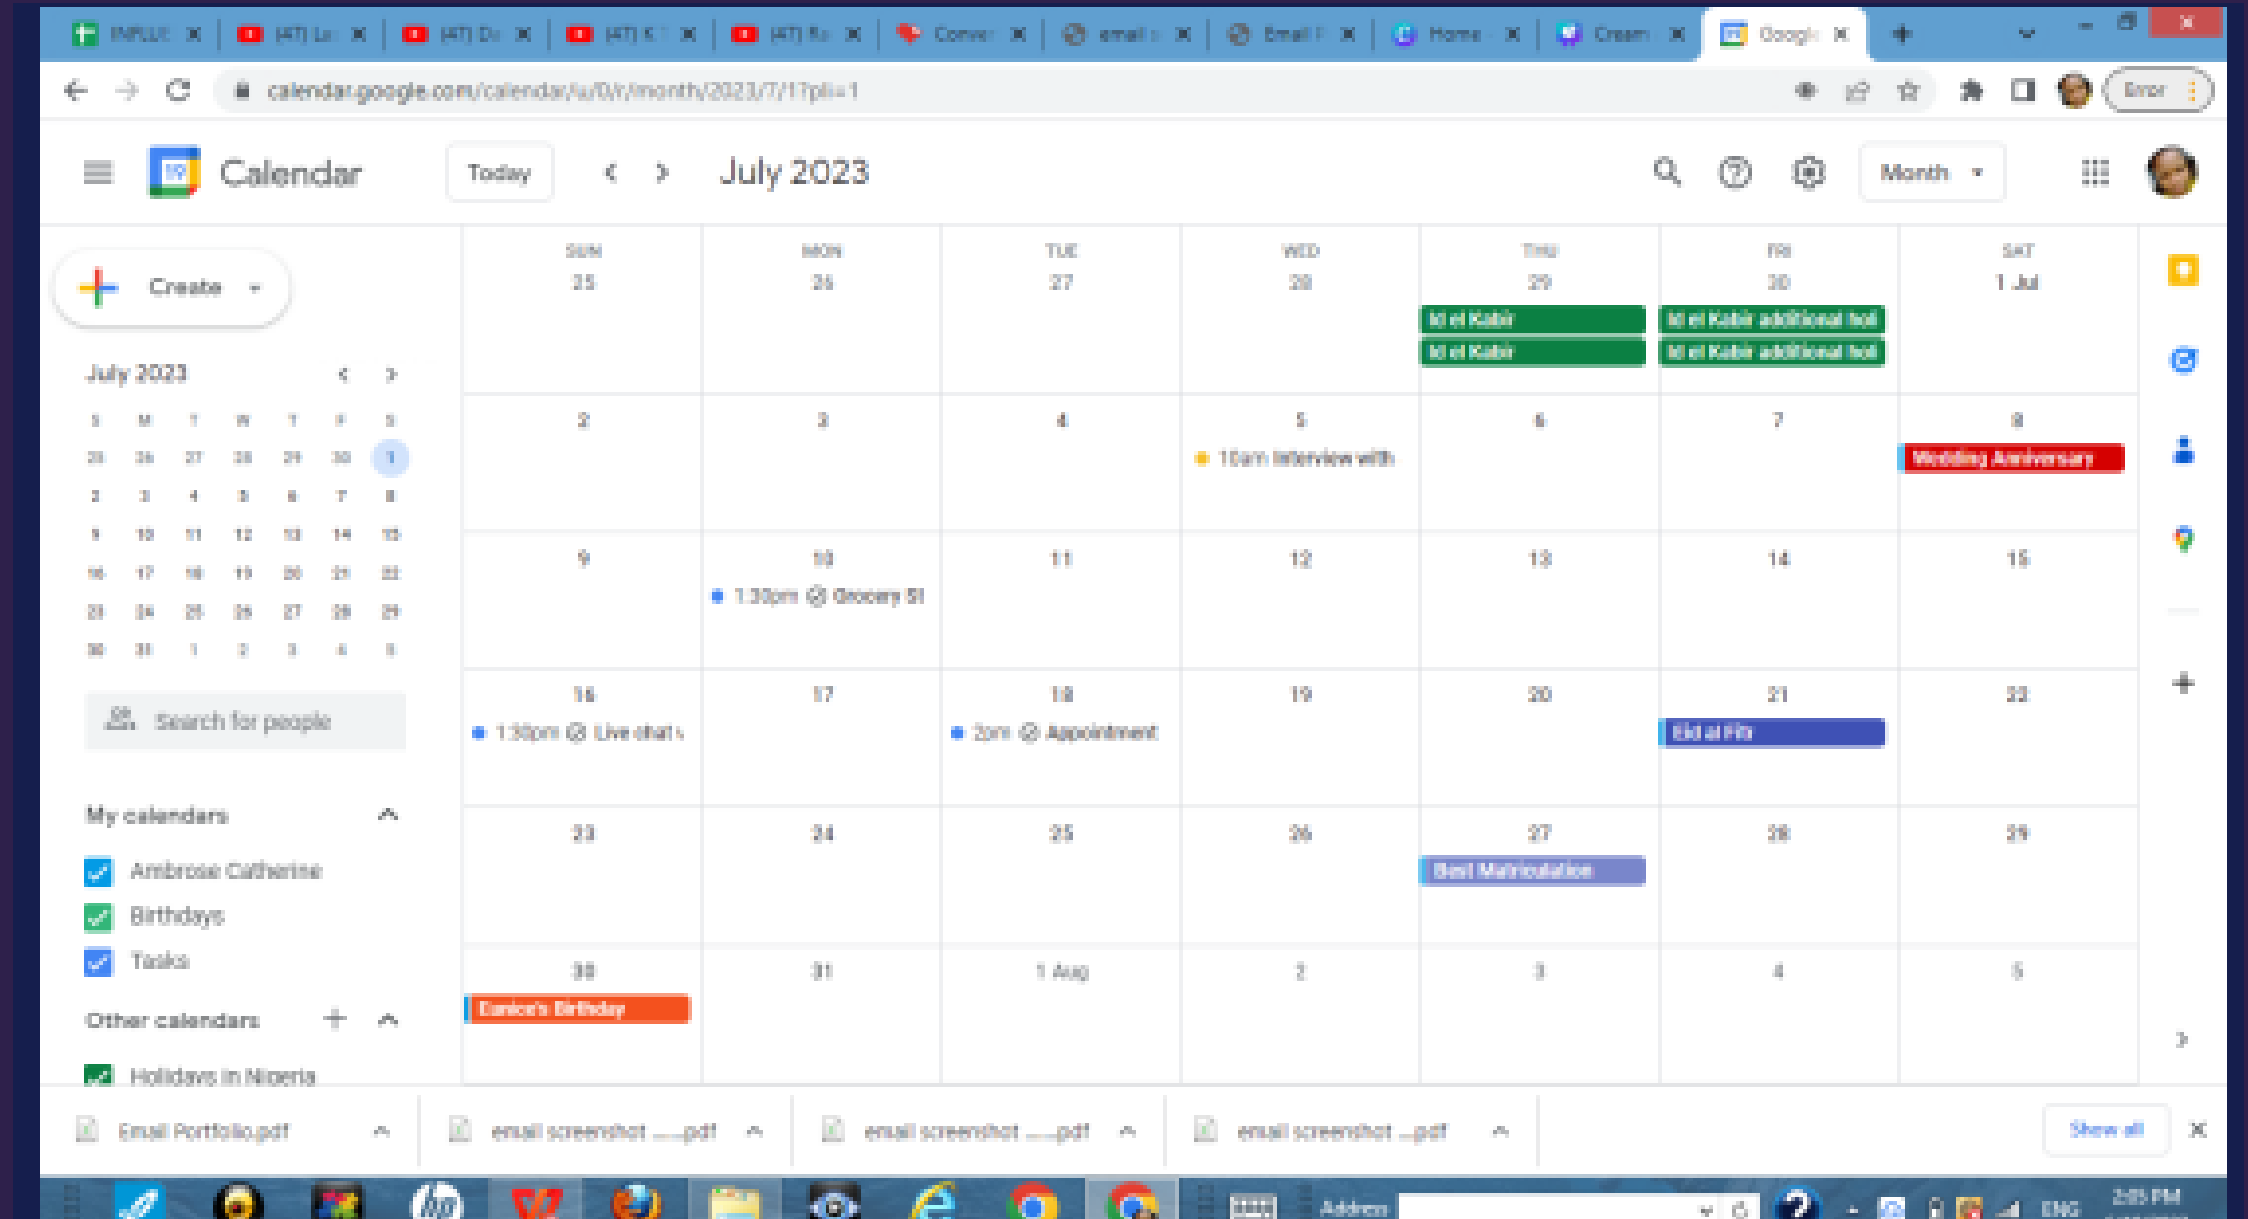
INFLUE ×
(AT) Lu ×
(AT) Du ×
(AT) K ×
(AT) Ro ×
Conve ×
email ×
Email F ×
Home ×
Cream ×
Googl ×

calendar.google.com/calendar/u/0/r/month/2023/7/1?pli=1

Error

Calendar
Today
July 2023
Month

Create

July 2023

| S | M | T | W | T | F | S |
|---|---|---|---|---|---|---|
| 25 | 26 | 27 | 28 | 29 | 30 | 1 |
| 2 | 3 | 4 | 5 | 6 | 7 | 8 |
| 9 | 10 | 11 | 12 | 13 | 14 | 15 |
| 16 | 17 | 18 | 19 | 20 | 21 | 22 |
| 23 | 24 | 25 | 26 | 27 | 28 | 29 |
| 30 | 31 | 1 | 2 | 3 | 4 | 5 |

Search for people

My calendars
Ambrose Catherine
Birthdays
Tasks

Other calendars
Holidays in Nigeria

| SUN | MON | TUE | WED | THU | FRI | SAT |
|---|---|---|---|---|---|---|
| 25 | 26 | 27 | 28 | 29 Id el Kabir Id el Kabir | 30 Id el Kabir additional hol Id el Kabir additional hol | 1 Jul |
| 2 | 3 | 4 | 5 10am Interview with | 6 | 7 | 8 Wedding Anniversary |
| 9 | 10 1:30pm Grocery Sh | 11 | 12 | 13 | 14 | 15 |
| 16 1:30pm Live chat | 17 | 18 2pm Appointment | 19 | 20 | 21 Eid al Fitr | 22 |
| 23 | 24 | 25 | 26 | 27 Best Matriculation | 28 | 29 |
| 30 Eunice's Birthday | 31 | 1 Aug | 2 | 3 | 4 | 5 |

Email Portfolio.pdf
email screenshot ....pdf
email screenshot ....pdf
email screenshot ...pdf
Show all

Address
ENG
2:05 PM